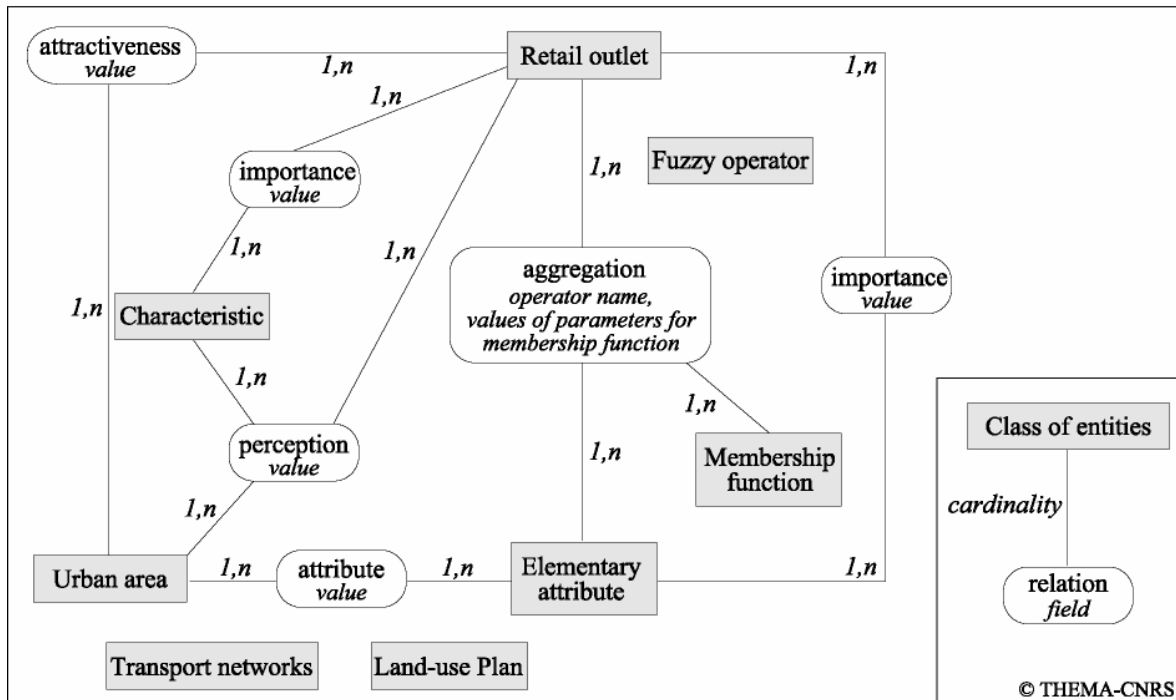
attractiveness
*value*

1,n

Retail outlet

1,n

1,n

importance
*value*

1,n

Fuzzy operator

1,n

1,n

aggregation
*operator name, values of parameters for membership function*

importance
*value*

1,n

Characteristic

1,n

1,n

perception
*value*

1,n

Membership function

1,n

Class of entities

*cardinality*

relation
*field*

Urban area

1,n

attribute
*value*

1,n

Elementary attribute

1,n

Transport networks

Land-use Plan

© THEMA-CNRS